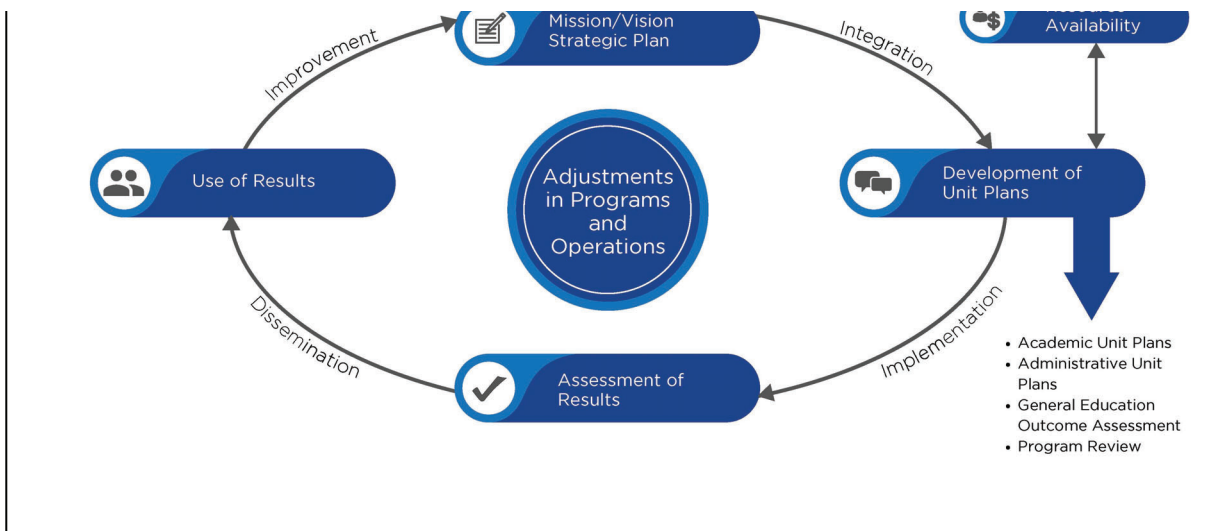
Mission/Vision
Strategic Plan

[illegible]
Availability

Improvement

Integration

Use of Results

Adjustments in Programs and Operations

Development of Unit Plans

Dissemination

Implementation

Assessment of Results

- Academic Unit Plans
- Administrative Unit Plans
- General Education Outcome Assessment
- Program Review